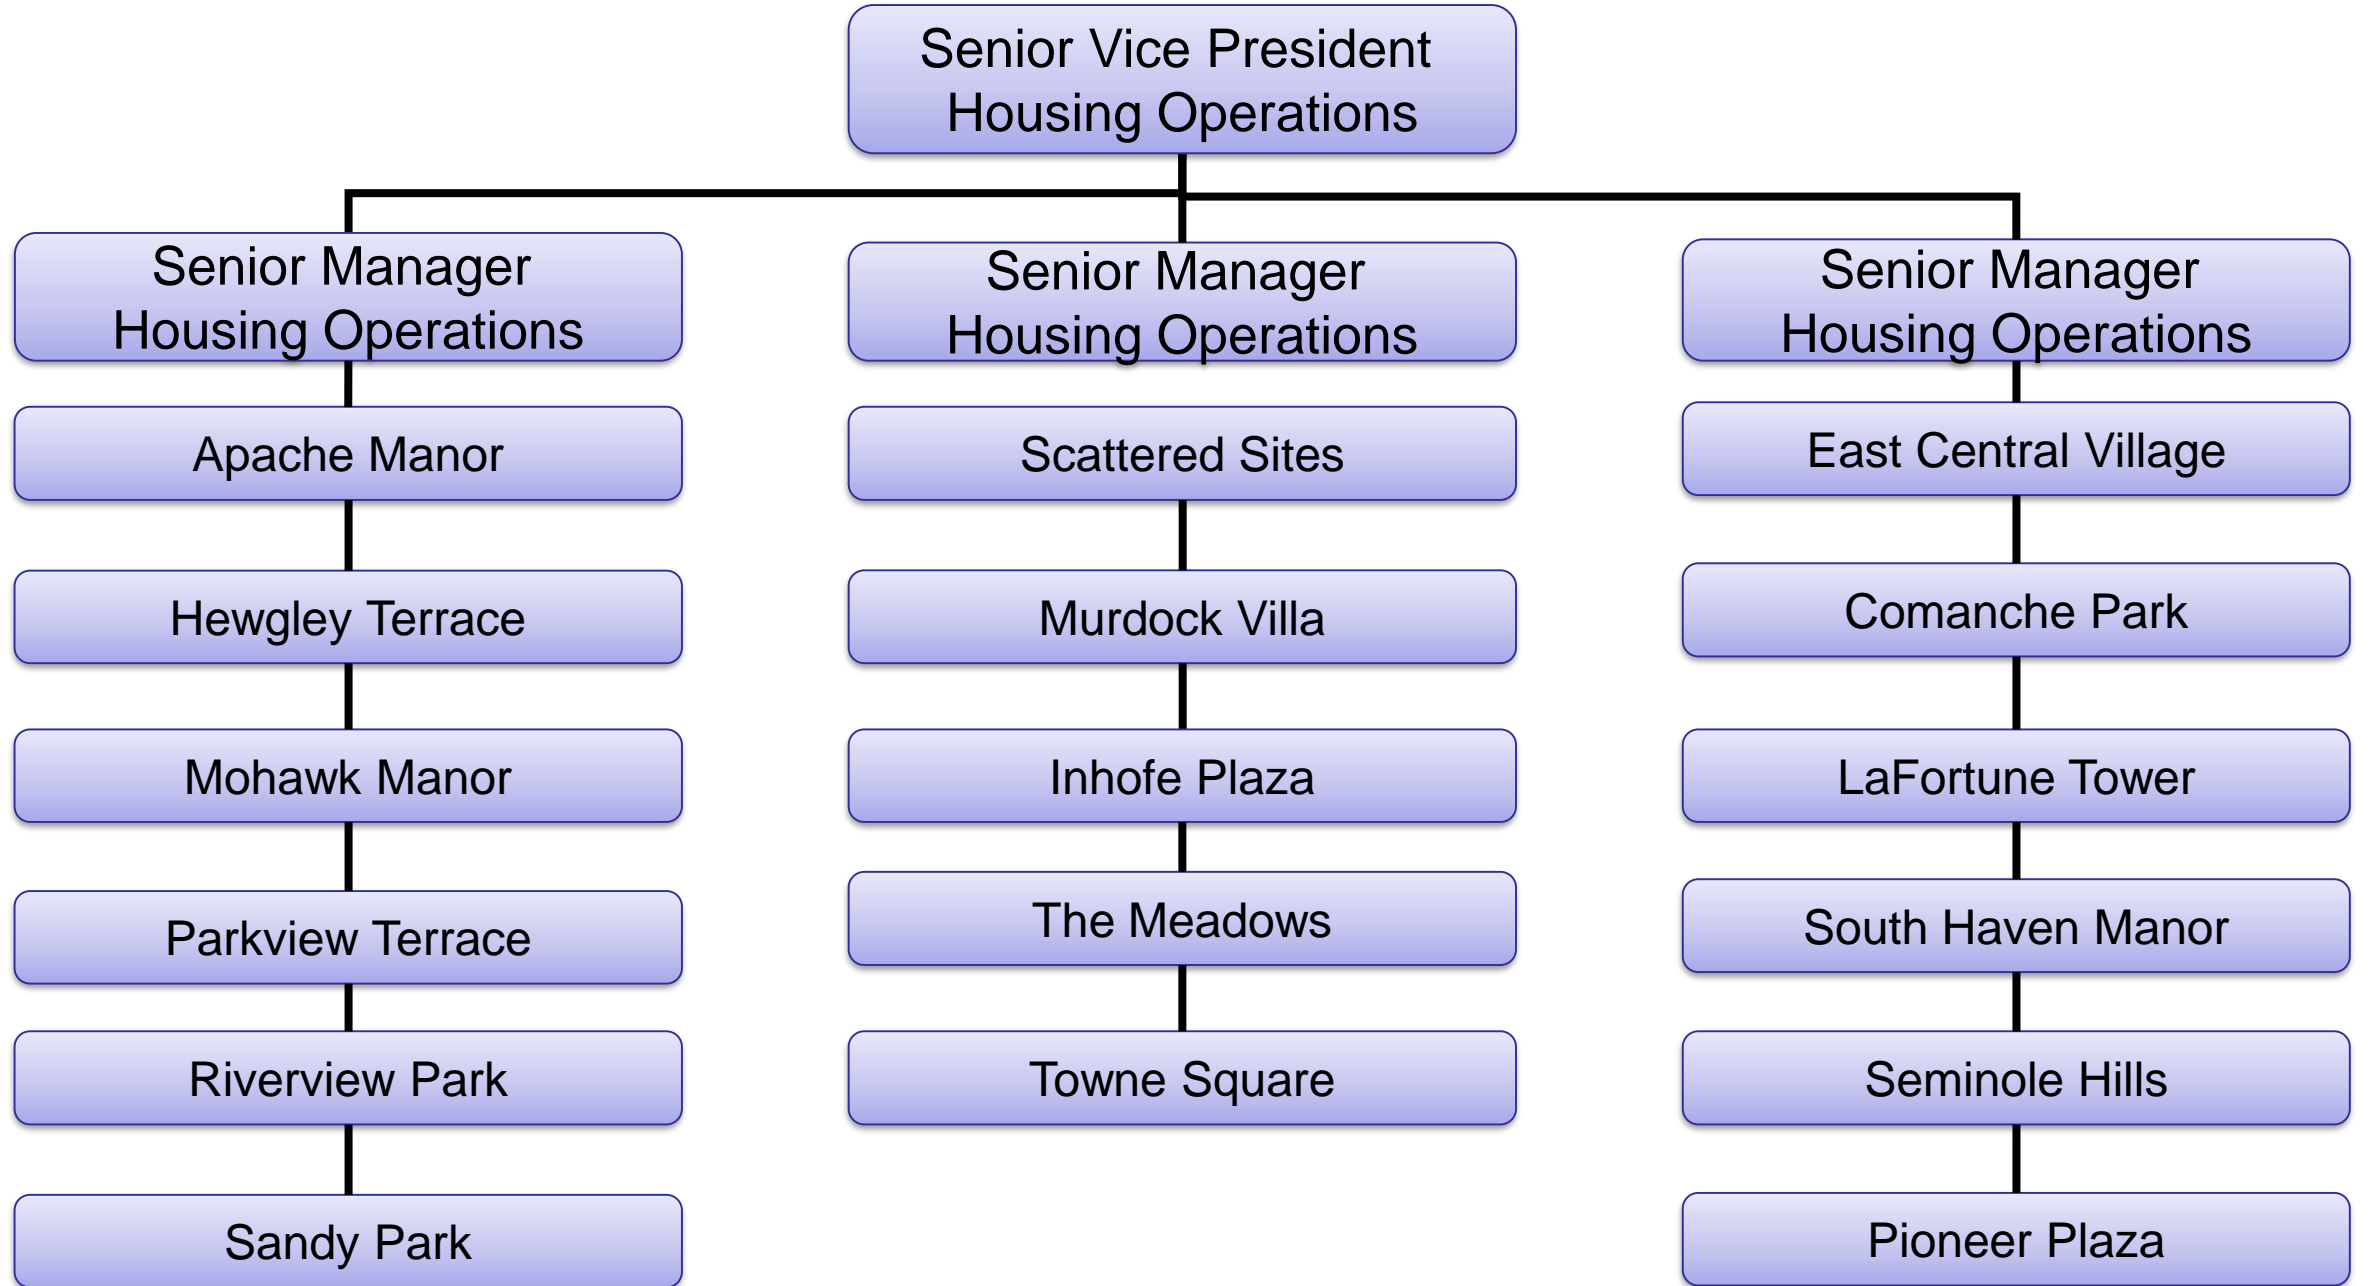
Senior Vice President
Housing Operations

Senior Manager
Housing Operations

Apache Manor

Hewgley Terrace

Mohawk Manor

Parkview Terrace

Riverview Park

Sandy Park

Senior Manager
Housing Operations

Scattered Sites

Murdock Villa

Inhofe Plaza

The Meadows

Towne Square

Senior Manager
Housing Operations

East Central Village

Comanche Park

LaFortune Tower

South Haven Manor

Seminole Hills

Pioneer Plaza